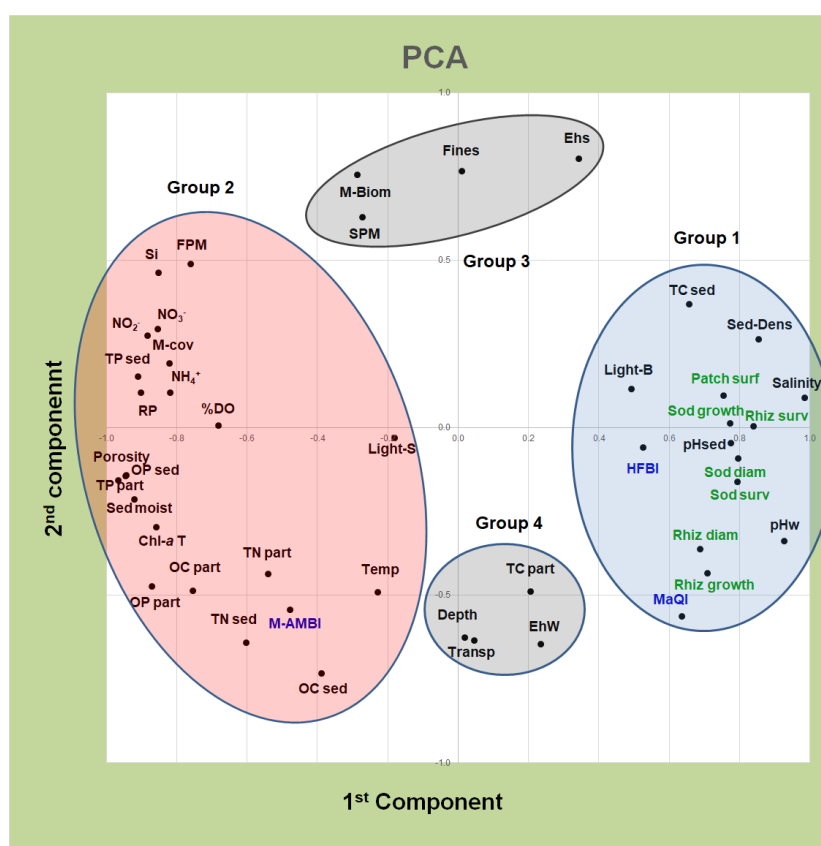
PCA

1.0

0.5

0.0

-1.0

-1.0 -0.8 -0.6 -0.4 -0.2 0.0 0.2 0.4 0.6 0.8 1.0

2nd component

1st Component

Group 1

Group 2

Group 3

Group 4

Fines

Ehs

M-Biom

SPM

Si

FPM

$NO_2^-$

$NO_3^-$

M-cov

TP sed

$NH_4^+$

RP

%DO

Light-S

Porosity

OP sed

TP part

Sed moist

Chl-a T

TN part

OC part

OP part

Temp

TN sed

M-AMBI

OC sed

TC sed

Sed-Dens

Light-B

Patch surf

Salinity

Sod growth

Rhiz surv

pHsed

HFBI

Sod diam

Sod surv

pHw

Rhiz diam

Rhiz growth

MaQI

TC part

Depth

Transp

EhW